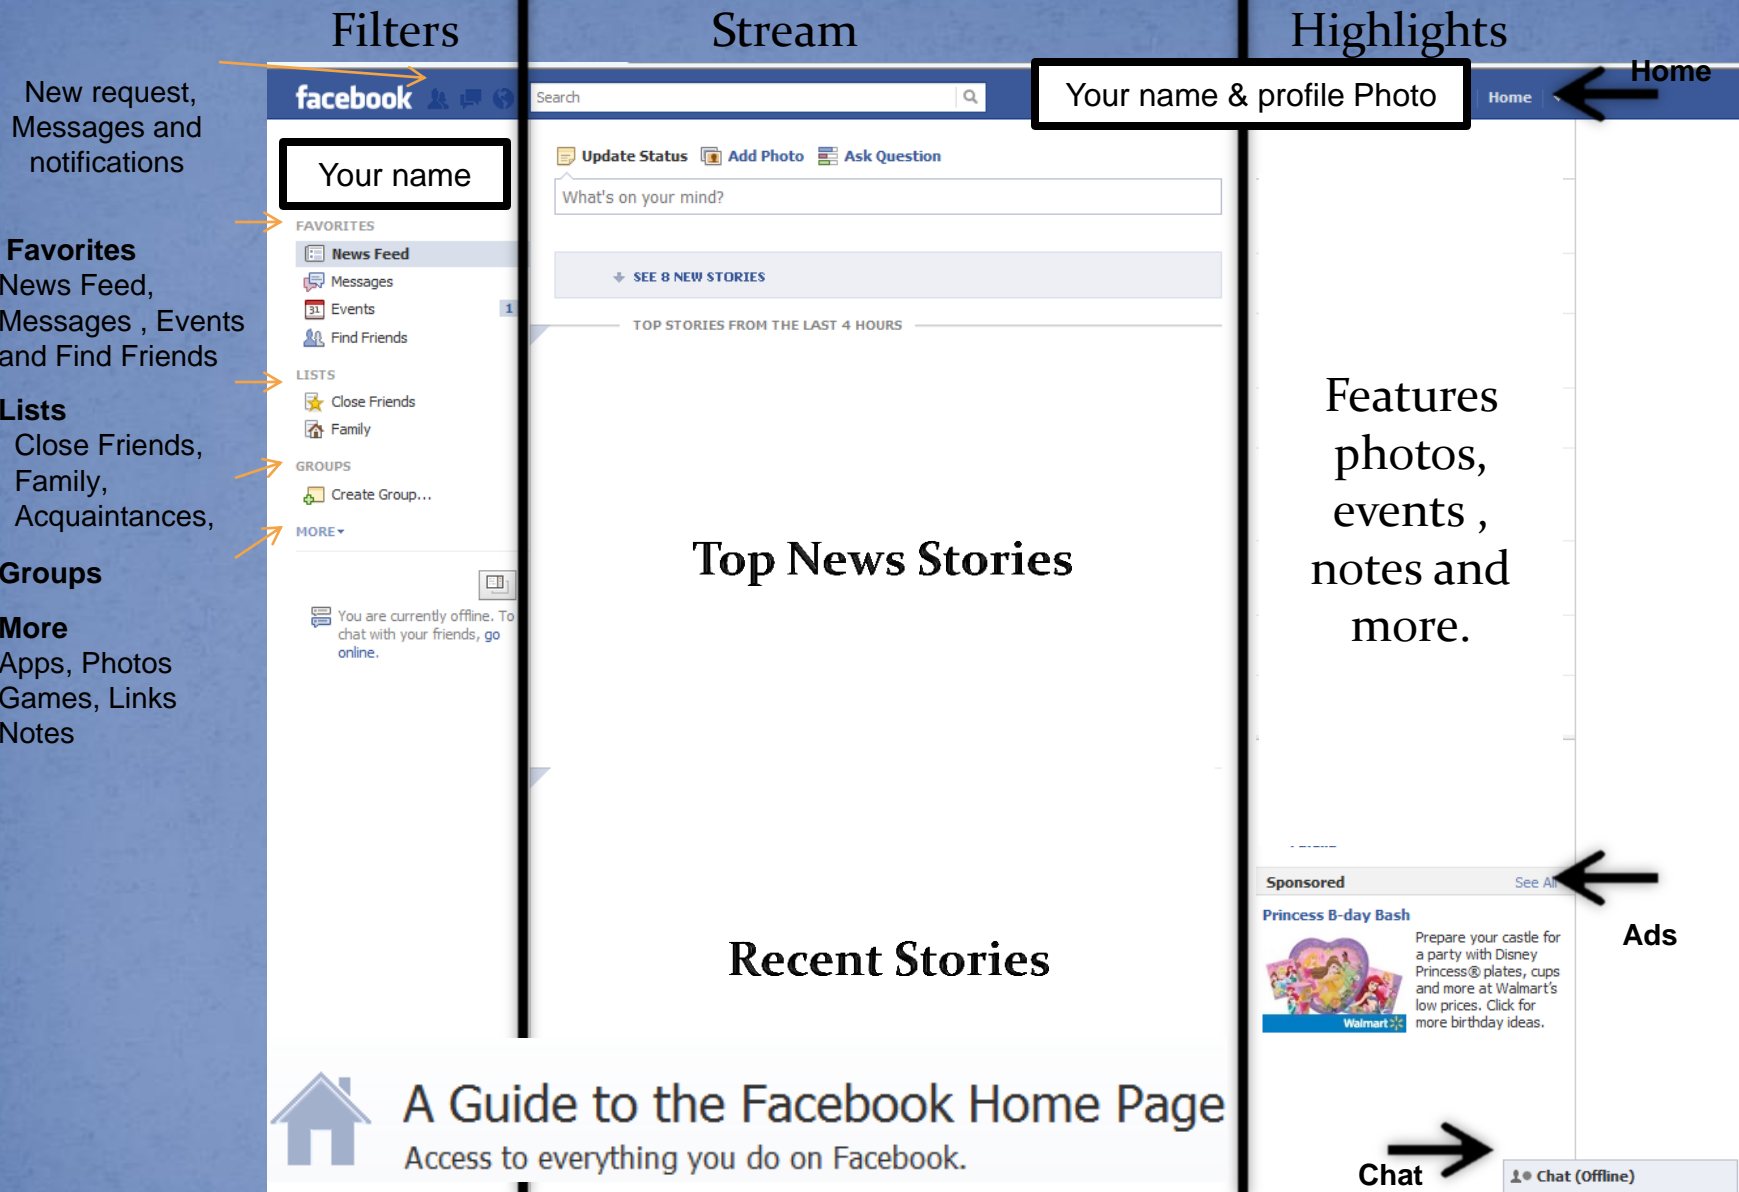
Filters

Stream

Highlights

New request, Messages and notifications

facebook

Search

Your name & profile Photo

Home

Home

Your name

Update Status Add Photo Ask Question

What's on your mind?

FAVORITES

News Feed

Messages

Events 1

Find Friends

Favorites
News Feed, Messages , Events and Find Friends

SEE 8 NEW STORIES

TOP STORIES FROM THE LAST 4 HOURS

LISTS

Close Friends

Family

Lists
Close Friends, Family, Acquaintances,

GROUPS

Create Group...

MORE

Groups

More
Apps, Photos Games, Links Notes

You are currently offline. To chat with your friends, go online.

Features photos, events , notes and more.

Top News Stories

Sponsored See All

Princess B-day Bash

Prepare your castle for a party with Disney Princess® plates, cups and more at Walmart's low prices. Click for more birthday ideas.

Walmart

Ads

Recent Stories

A Guide to the Facebook Home Page
Access to everything you do on Facebook.

Chat

Chat (Offline)